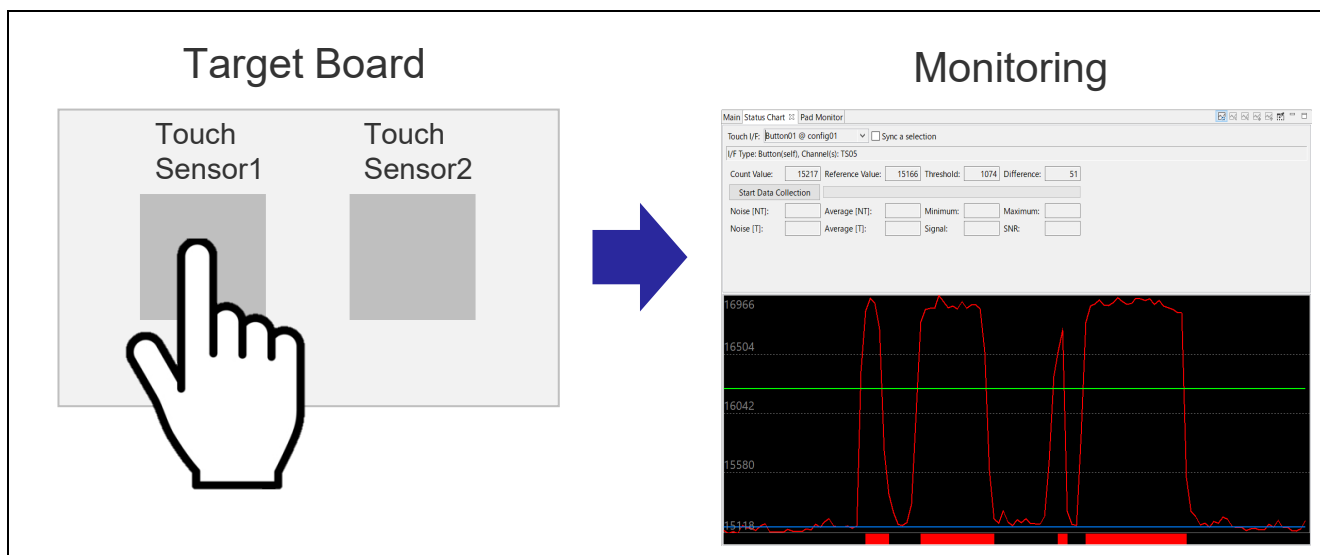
Target Board

Touch Sensor1

Touch Sensor2

Monitoring

Main Status Chart ☒ Pad Monitor

Touch I/F: Button01 @ config01 Sync a selection

I/F Type: Button(self), Channel(s): TS05

Count Value: 15217 Reference Value: 15166 Threshold: 1074 Difference: 51

Start Data Collection

Noise [NT]: Average [NT]: Minimum: Maximum:

Noise [T]: Average [T]: Signal: SNR:

16966

16504

16042

15580

15118